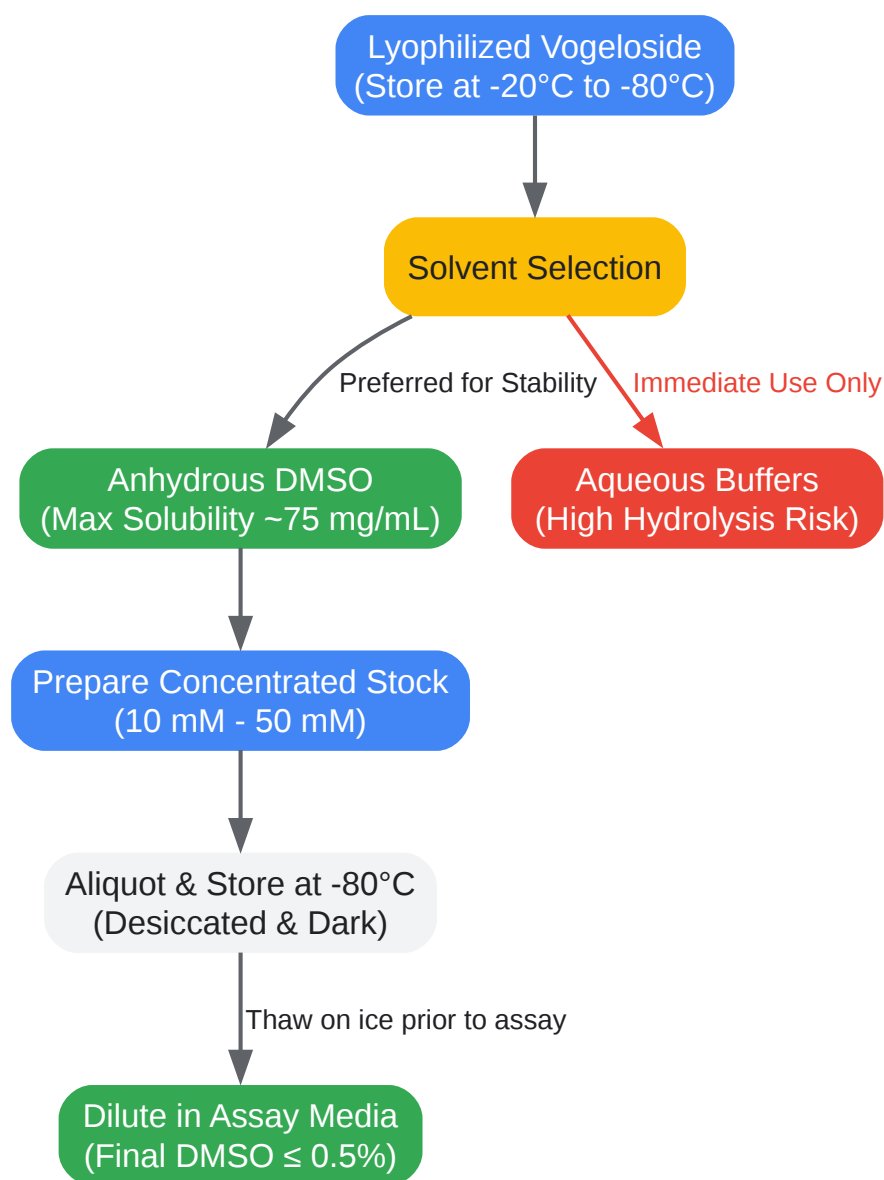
Lyophilized Vogeloside
(Store at -20°C to -80°C)

Solvent Selection

Preferred for Stability

Immediate Use Only

Anhydrous DMSO
(Max Solubility ~75 mg/mL)

Aqueous Buffers
(High Hydrolysis Risk)

Prepare Concentrated Stock
(10 mM - 50 mM)

Aliquot & Store at -80°C
(Desiccated & Dark)

Thaw on ice prior to assay

Dilute in Assay Media
(Final DMSO ≤ 0.5%)